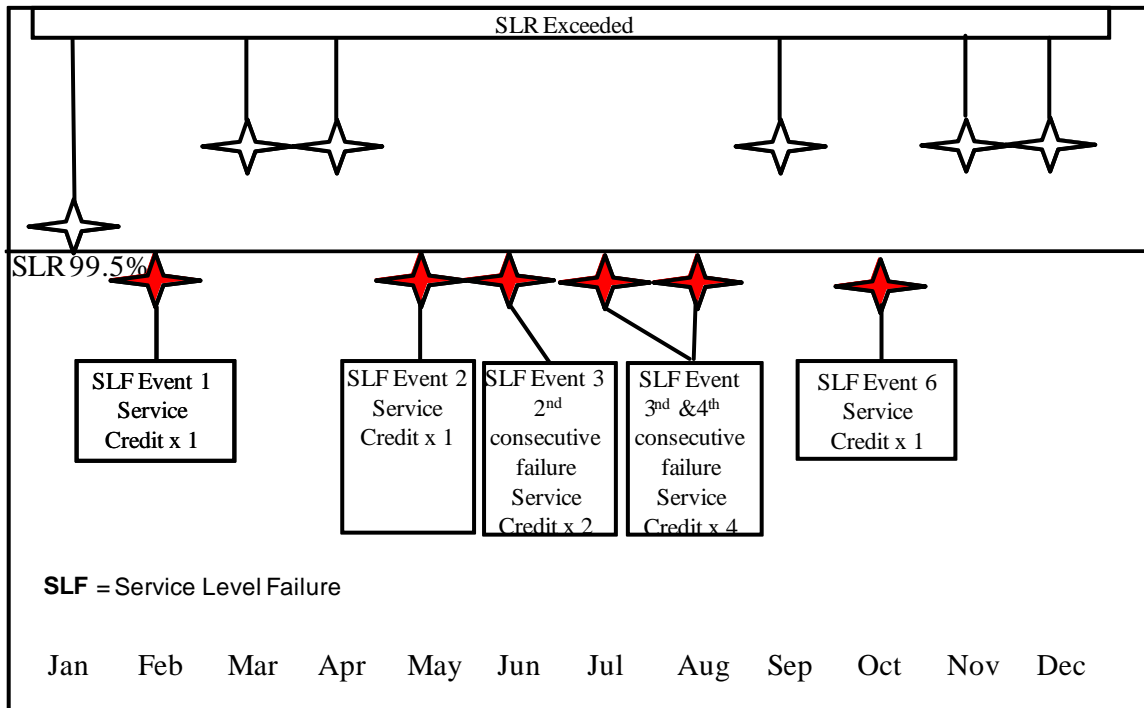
SLR Exceeded

SLR 99.5%

SLF Event 1 Service Credit x 1

SLF Event 2 Service Credit x 1

SLF Event 3 2$^{nd}$ consecutive failure Service Credit x 2

SLF Event 3$^{nd}$ &4$^{th}$ consecutive failure Service Credit x 4

SLF Event 6 Service Credit x 1

**SLF** = Service Level Failure

Jan Feb Mar Apr May Jun Jul Aug Sep Oct Nov Dec